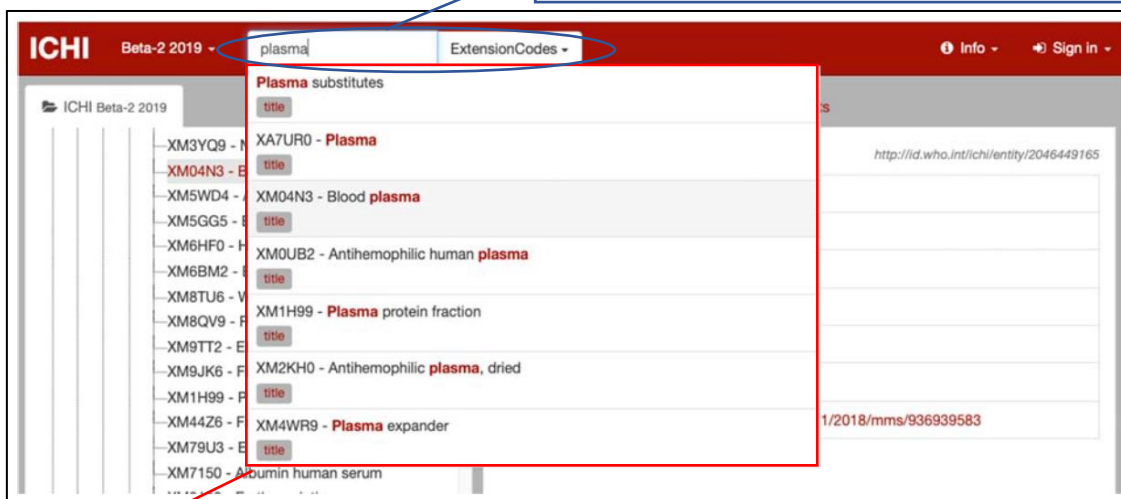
ICHI Beta-2 2019 plasma ExtensionCodes Info Sign in

ICHI Beta-2 2019

XM3YQ9 - N
XM04N3 - B
XM5WD4 - A
XM5GG5 - E
XM6HF0 - H
XM6BM2 - E
XM8TU6 - W
XM8QV9 - F
XM9TT2 - E
XM9JK6 - F
XM1H99 - P
XM44Z6 - F
XM79U3 - E
XM7150 - Albumin human serum

Plasma substitutes
title
XA7UR0 - Plasma
title
XM04N3 - Blood plasma
title
XM0UB2 - Antihemophilic human plasma
title
XM1H99 - Plasma protein fraction
title
XM2KH0 - Antihemophilic plasma, dried
title
XM4WR9 - Plasma expander
title

http://id.who.int/ichi/entity/2046449165

1/2018/mms/936939583